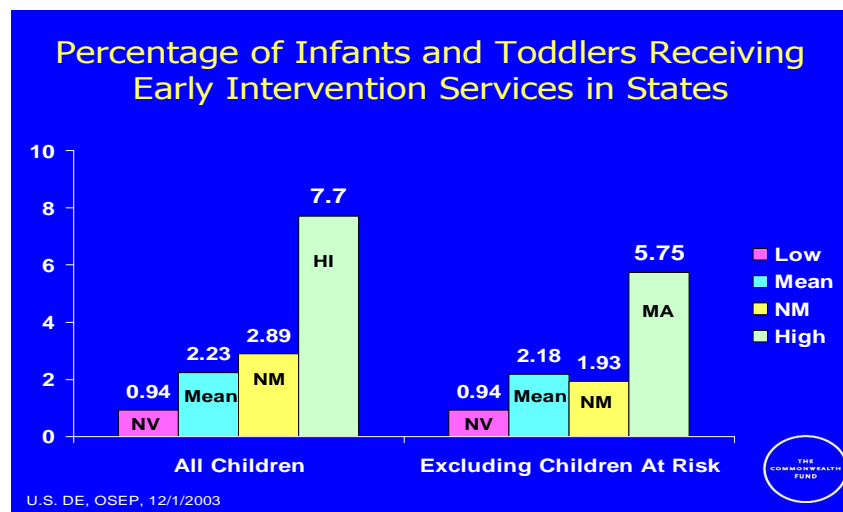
Percentage of Infants and Toddlers Receiving Early Intervention Services in States

10
8
6
4
2
0

0.94
NV
2.23
Mean
2.89
NM
7.7
HI

0.94
NV
2.18
Mean
1.93
NM
5.75
MA

All Children
Excluding Children At Risk

Low
Mean
NM
High

U.S. DE, OSEP, 12/1/2003

THE COMMONWEALTH FUND